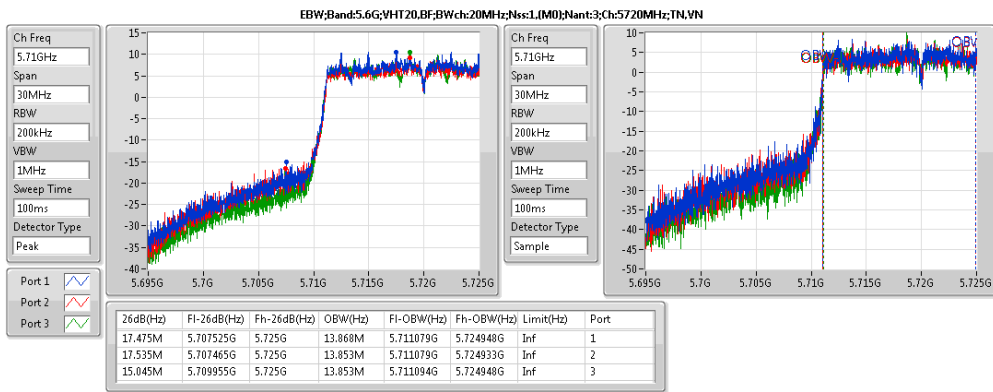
EBW;Band:5.6G;VHT20,BF;BWch:20MHz;Nss:1,(M0);Nant:3;Ch:5720MHz;TN,VN

Ch Freq
5.71GHz
Span
30MHz
RBW
200kHz
VBW
1MHz
Sweep Time
100ms
Detector Type
Peak

15
10
5
0
-5
-10
-15
-20
-25
-30
-35
-40
5.695G 5.7G 5.705G 5.71G 5.715G 5.72G 5.725G

Ch Freq
5.71GHz
Span
30MHz
RBW
200kHz
VBW
1MHz
Sweep Time
100ms
Detector Type
Sample

10
5
0
-5
-10
-15
-20
-25
-30
-35
-40
-45
-50
5.695G 5.7G 5.705G 5.71G 5.715G 5.72G 5.725G
OBW
OBW

Port 1
Port 2
Port 3

| 26dB(Hz) | Fl-26dB(Hz) | Fh-26dB(Hz) | OBW(Hz) | Fl-OBW(Hz) | Fh-OBW(Hz) | Limit(Hz) | Port |
|---|---|---|---|---|---|---|---|
| 17.475M | 5.707525G | 5.725G | 13.868M | 5.711079G | 5.724948G | Inf | 1 |
| 17.535M | 5.707465G | 5.725G | 13.853M | 5.711079G | 5.724933G | Inf | 2 |
| 15.045M | 5.709955G | 5.725G | 13.853M | 5.711094G | 5.724948G | Inf | 3 |